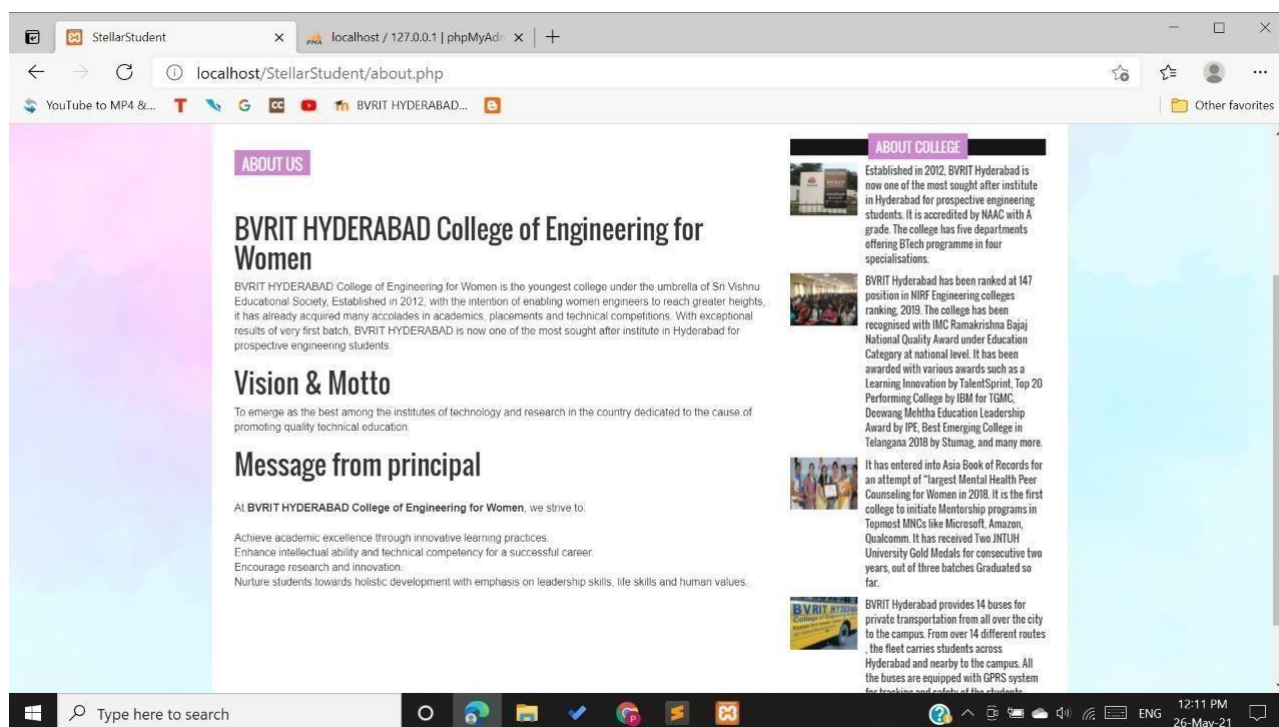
StellarStudent
localhost / 127.0.0.1 | phpMyAdr
localhost/StellarStudent/about.php
YouTube to MP4 &...
BVRIT HYDERABAD...
Other favorites

ABOUT US

BVRIT HYDERABAD College of Engineering for Women

BVRIT HYDERABAD College of Engineering for Women is the youngest college under the umbrella of Sri Vishnu Educational Society. Established in 2012, with the intention of enabling women engineers to reach greater heights, it has already acquired many accolades in academics, placements and technical competitions. With exceptional results of very first batch, BVRIT HYDERABAD is now one of the most sought after institute in Hyderabad for prospective engineering students.

Vision & Motto

To emerge as the best among the institutes of technology and research in the country dedicated to the cause of promoting quality technical education.

Message from principal

At **BVRIT HYDERABAD College of Engineering for Women**, we strive to:

Achieve academic excellence through innovative learning practices.
Enhance intellectual ability and technical competency for a successful career.
Encourage research and innovation.
Nurture students towards holistic development with emphasis on leadership skills, life skills and human values.

ABOUT COLLEGE

Established in 2012, BVRIT Hyderabad is now one of the most sought after institute in Hyderabad for prospective engineering students. It is accredited by NAAC with A grade. The college has five departments offering BTech programme in four specialisations.

BVRIT Hyderabad has been ranked at 147 position in NIRF Engineering colleges ranking, 2019. The college has been recognised with IMC Ramakrishna Bajaj National Quality Award under Education Category at national level. It has been awarded with various awards such as a Learning Innovation by TalentSprint, Top 20 Performing College by IBM for TGMC, Deewang Mehtha Education Leadership Award by IPE, Best Emerging College in Telangana 2018 by Stumag, and many more.

It has entered into Asia Book of Records for an attempt of "largest Mental Health Peer Counseling for Women in 2018. It is the first college to initiate Mentorship programs in Topmost MNCs like Microsoft, Amazon, Qualcomm. It has received Two JNTUH University Gold Medals for consecutive two years, out of three batches Graduated so far.

BVRIT Hyderabad provides 14 buses for private transportation from all over the city to the campus. From over 14 different routes , the fleet carries students across Hyderabad and nearby to the campus. All the buses are equipped with GPRS system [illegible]

Type here to search
ENG
12:11 PM
26-May-21